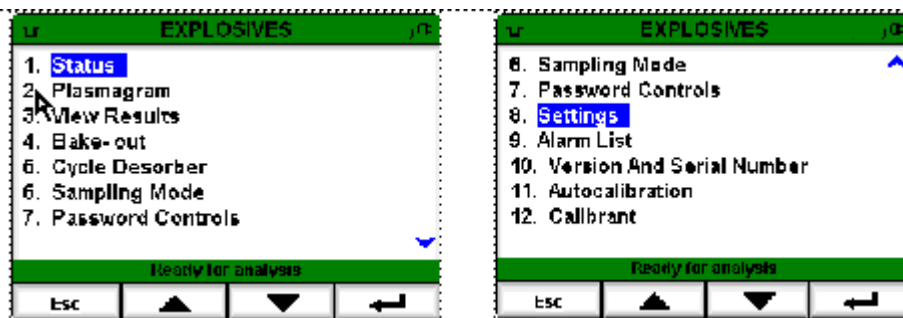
EXPLOSIVES

1. Status
2. Plasmagram
3. View Results
4. Bake-out
5. Cycle Desorber
6. Sampling Mode
7. Password Controls

Ready for analysis

Esc

EXPLOSIVES

6. Sampling Mode
7. Password Controls
8. Settings
9. Alarm List
10. Version And Serial Number
11. Autocalibration
12. Calibrant

Ready for analysis

Esc